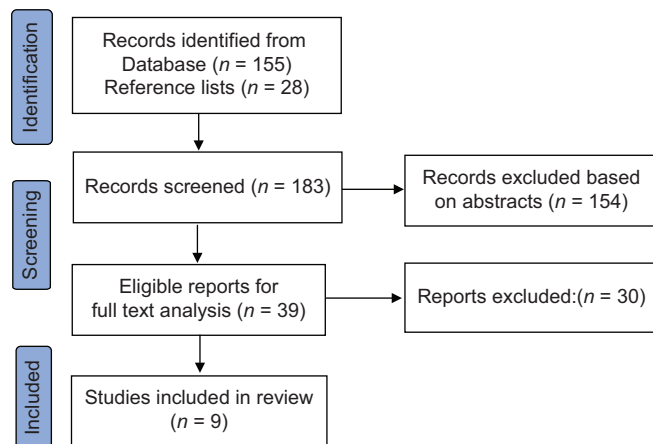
Identification

Records identified from Database ($n$ = 155) Reference lists ($n$ = 28)

Screening

Records screened ($n$ = 183)

Records excluded based on abstracts ($n$ = 154)

Eligible reports for full text analysis ($n$ = 39)

Reports excluded:($n$ = 30)

Included

Studies included in review ($n$ = 9)